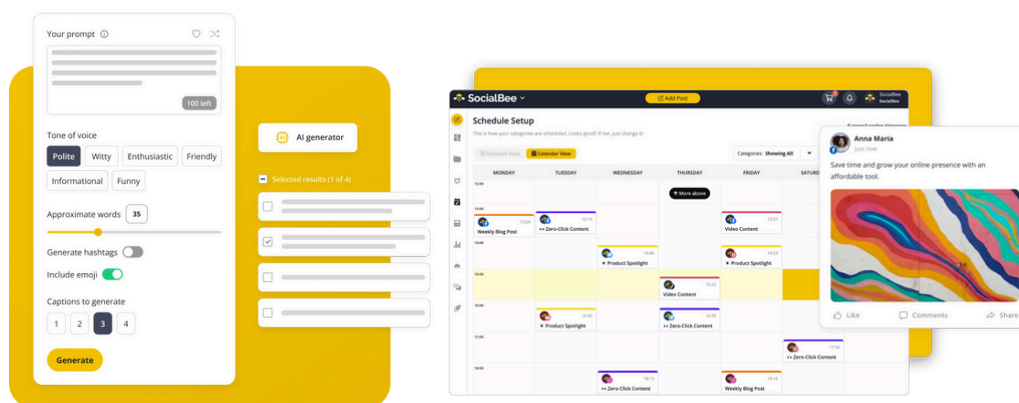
Your prompt

100 left

Tone of voice

Polite Witty Enthusiastic Friendly

Informational Funny

Approximate words 35

Generate hashtags

Include emoji

Captions to generate

1 2 3 4

Generate

AI generator

Selected results (1 of 4)

SocialBee

Add Post

Schedule Setup

This is how your categories are scheduled. Looks good? If not, just change it!

Compact View Calendar View

Categories: Showing All

| MONDAY | TUESDAY | WEDNESDAY | THURSDAY | FRIDAY | SATURDAY |
|---|---|---|---|---|---|

More above

Weekly Blog Post

Zero-Click Content

Video Content

Product Spotlight

Product Spotlight

Video Content

Product Spotlight

Zero-Click Content

Zero-Click Content

Zero-Click Content

Weekly Blog Post

Anna Maria

Just now

Save time and grow your online presence with an affordable tool.

Like Comments Share